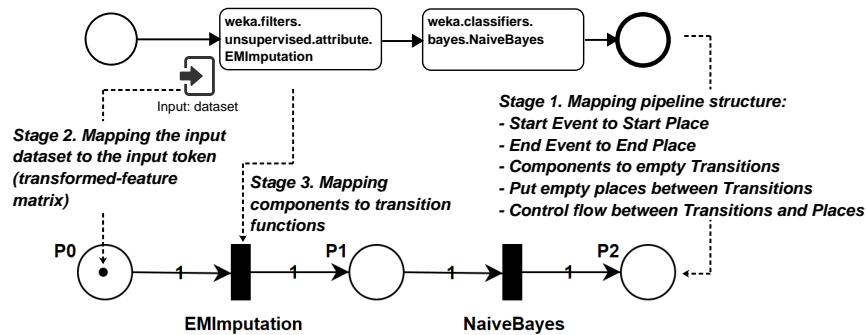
weka.filters.
unsupervised.attribute.
EMImputation

weka.classifiers.
bayes.NaiveBayes

Input: dataset

Stage 1. Mapping pipeline structure:
- Start Event to Start Place
- End Event to End Place
- Components to empty Transitions
- Put empty places between Transitions
- Control flow between Transitions and Places

Stage 2. Mapping the input dataset to the input token (transformed-feature matrix)

Stage 3. Mapping components to transition functions

P0

1

1

P1

1

1

P2

EMImputation

NaiveBayes